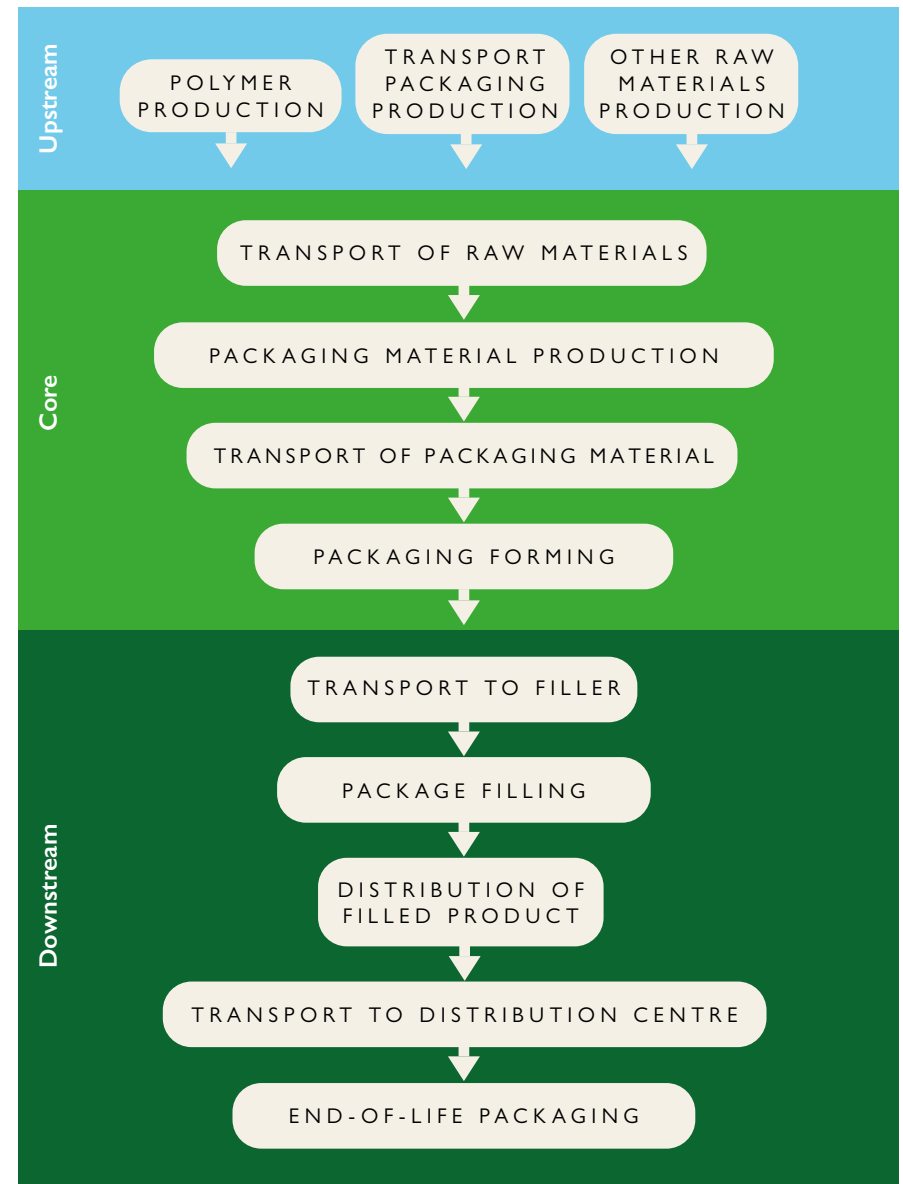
Upstream

POLYMER PRODUCTION

TRANSPORT PACKAGING PRODUCTION

OTHER RAW MATERIALS PRODUCTION

Core

TRANSPORT OF RAW MATERIALS

PACKAGING MATERIAL PRODUCTION

TRANSPORT OF PACKAGING MATERIAL

PACKAGING FORMING

Downstream

TRANSPORT TO FILLER

PACKAGE FILLING

DISTRIBUTION OF FILLED PRODUCT

TRANSPORT TO DISTRIBUTION CENTRE

END-OF-LIFE PACKAGING